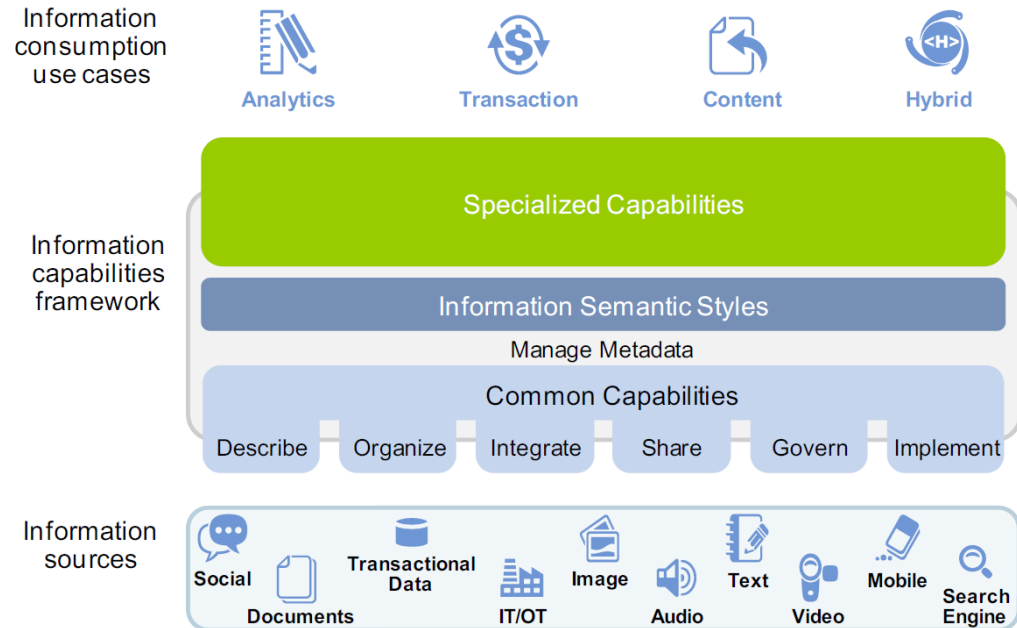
Information consumption use cases

Analytics

Transaction

Content

<H>

Hybrid

Information capabilities framework

Specialized Capabilities

Information Semantic Styles

Manage Metadata

Common Capabilities

Describe

Organize

Integrate

Share

Govern

Implement

Information sources

Social

Documents

Transactional Data

IT/OT

Image

Audio

Text

Video

Mobile

Search Engine